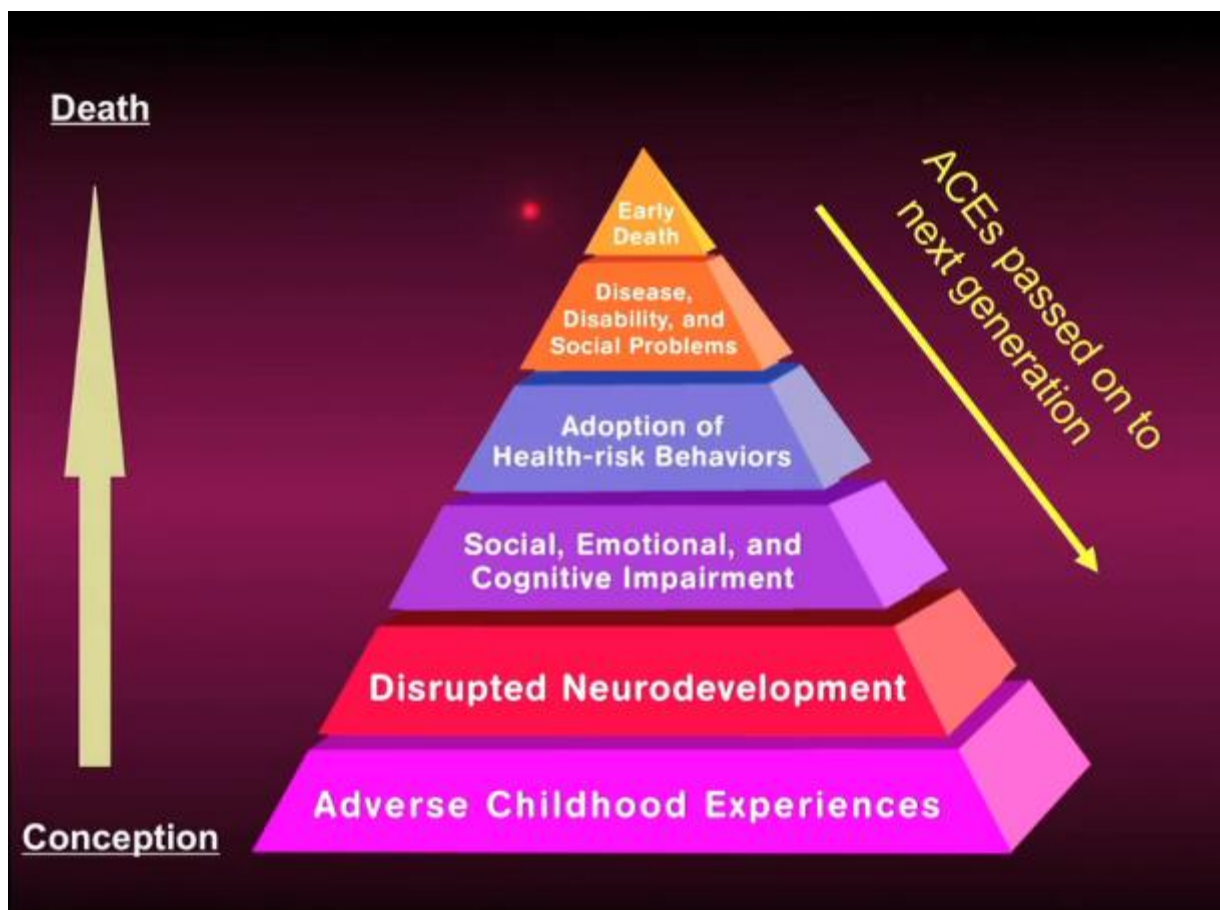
Death

Early Death

Disease, Disability, and Social Problems

Adoption of Health-risk Behaviors

Social, Emotional, and Cognitive Impairment

Disrupted Neurodevelopment

Adverse Childhood Experiences

Conception

ACEs passed on to next generation